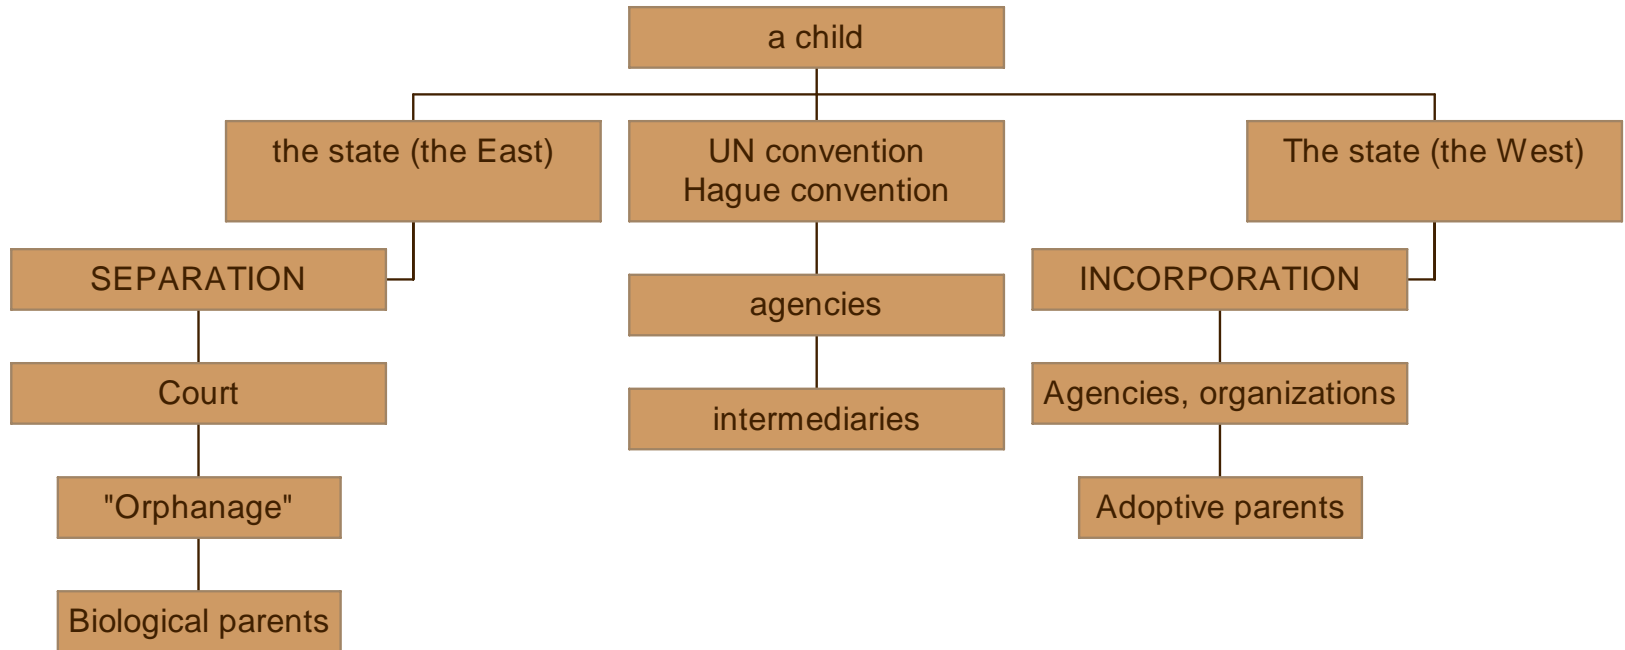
a child

the state (the East)

UN convention
Hague convention

The state (the West)

SEPARATION

Court

"Orphanage"

Biological parents

agencies

intermediaries

INCORPORATION

Agencies, organizations

Adoptive parents